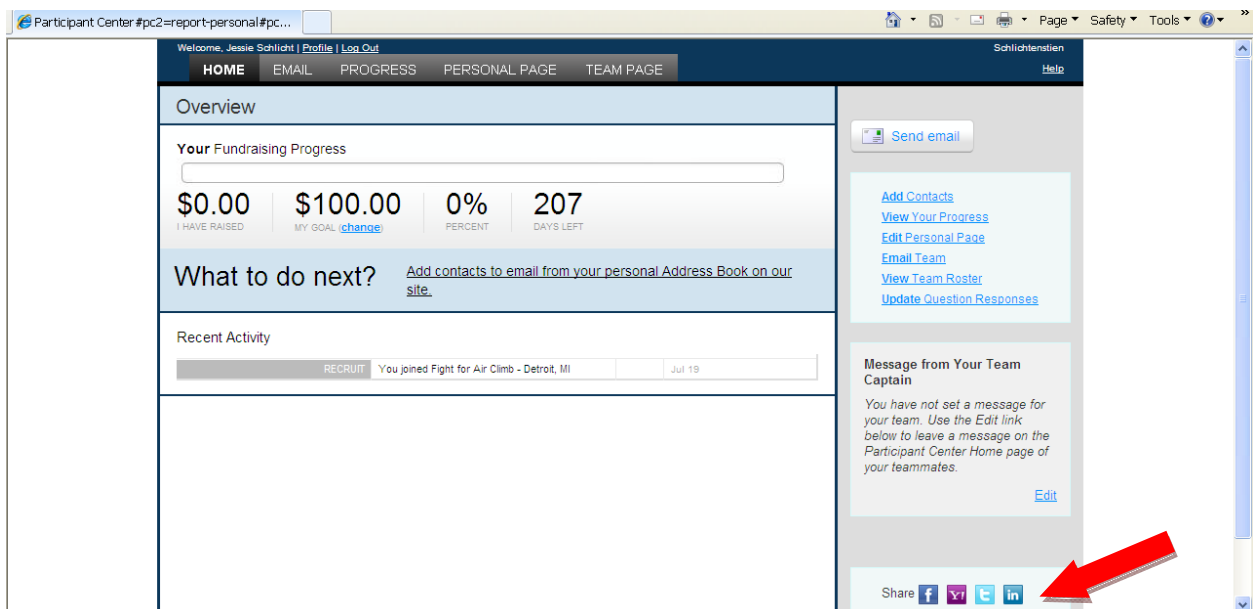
Participant Center #pc2=report-personal#pc...

Page ▾ Safety ▾ Tools ▾

Welcome, Jessie Schlicht | Profile | Log Out

Schlichtenstien

Help

HOME EMAIL PROGRESS PERSONAL PAGE TEAM PAGE

Overview

Your Fundraising Progress

$0.00
I HAVE RAISED

$100.00
MY GOAL (change)

0%
PERCENT

207
DAYS LEFT

What to do next?

Add contacts to email from your personal Address Book on our site.

Recent Activity

| RECRUIT | You joined Fight for Air Climb - Detroit, MI | | Jul 19 |
|---|---|---|---|

Send email

Add Contacts
View Your Progress
Edit Personal Page
Email Team
View Team Roster
Update Question Responses

Message from Your Team Captain

You have not set a message for your team. Use the Edit link below to leave a message on the Participant Center Home page of your teammates.

Edit

Share